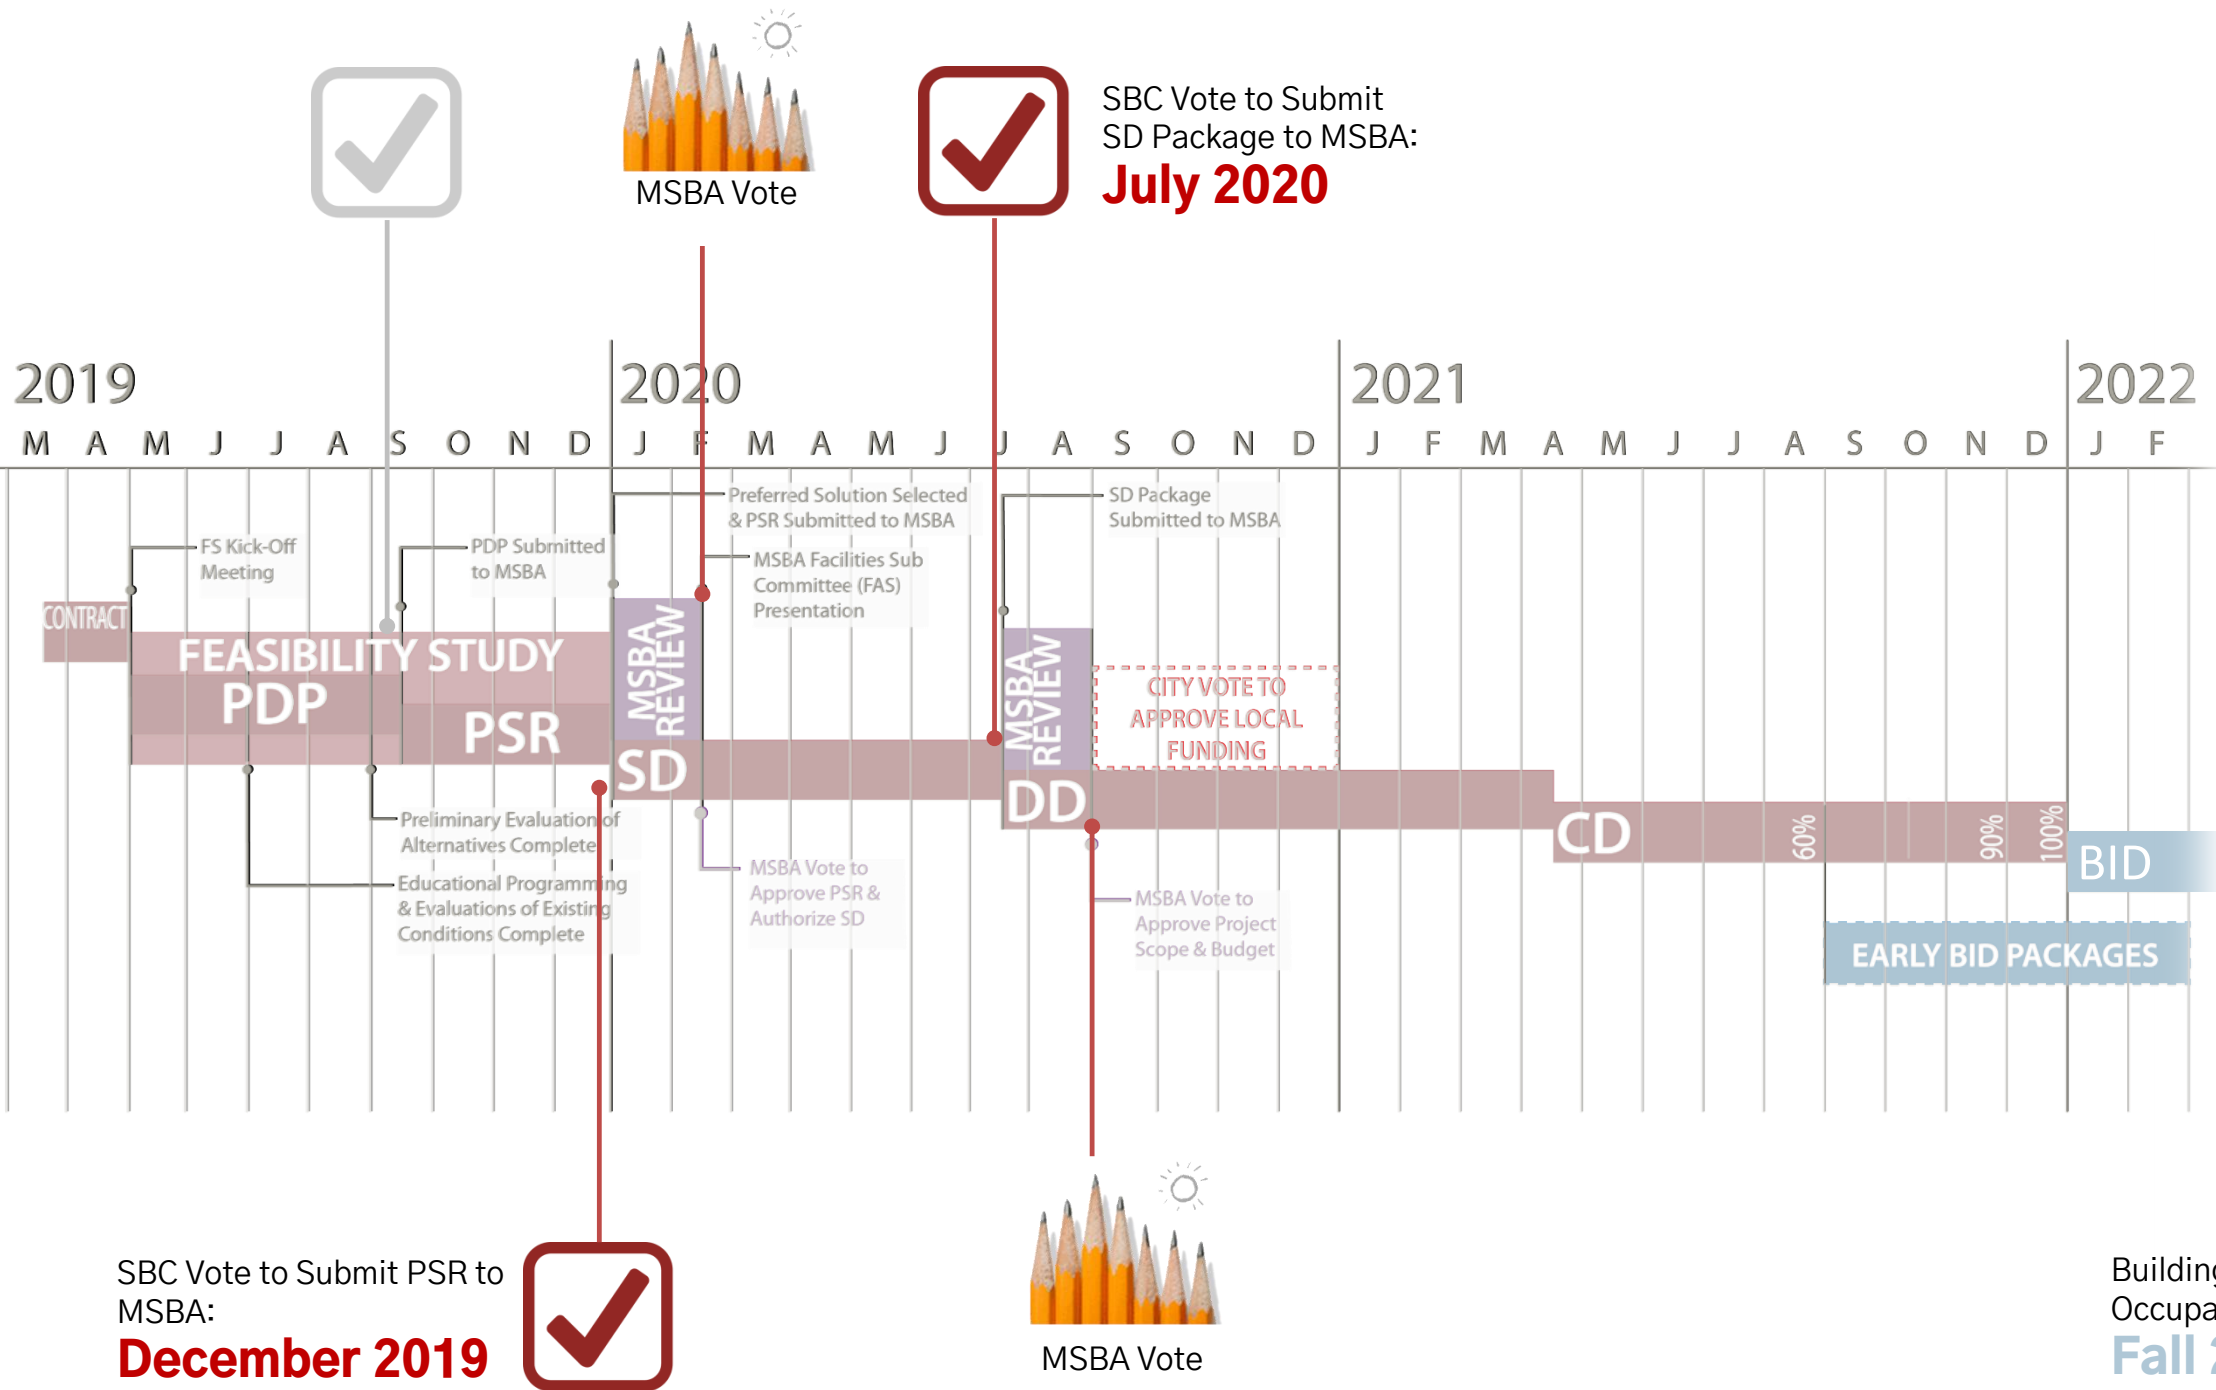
MSBA Vote

SBC Vote to Submit SD Package to MSBA:
July 2020

2019

2020

2021

2022

M A M J J A S O N D J F M A M J J A S O N D J F M A M J J A S O N D J F

Preferred Solution Selected & PSR Submitted to MSBA

SD Package Submitted to MSBA

FS Kick-Off Meeting

PDP Submitted to MSBA

MSBA Facilities Sub Committee (FAS) Presentation

CONTRACT

FEASIBILITY STUDY

PDP

PSR

MSBA REVIEW

SD

MSBA REVIEW

DD

CITY VOTE TO APPROVE LOCAL FUNDING

CD

60%

90%

100%

BID

Preliminary Evaluation of Alternatives Complete

Educational Programming & Evaluations of Existing Conditions Complete

MSBA Vote to Approve PSR & Authorize SD

MSBA Vote to Approve Project Scope & Budget

EARLY BID PACKAGES

SBC Vote to Submit PSR to MSBA:
December 2019

MSBA Vote

Building
Occupa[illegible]
Fall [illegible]